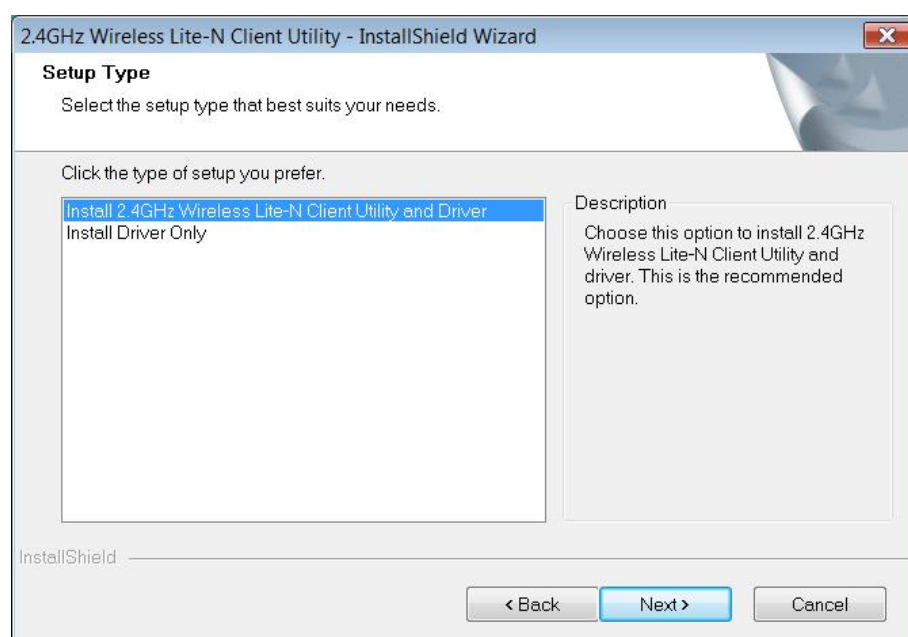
2.4GHz Wireless Lite-N Client Utility - InstallShield Wizard

Setup Type

Select the setup type that best suits your needs.

Click the type of setup you prefer.

Install 2.4GHz Wireless Lite-N Client Utility and Driver
Install Driver Only

Description

Choose this option to install 2.4GHz Wireless Lite-N Client Utility and driver. This is the recommended option.

InstallShield

< Back

Next >

Cancel